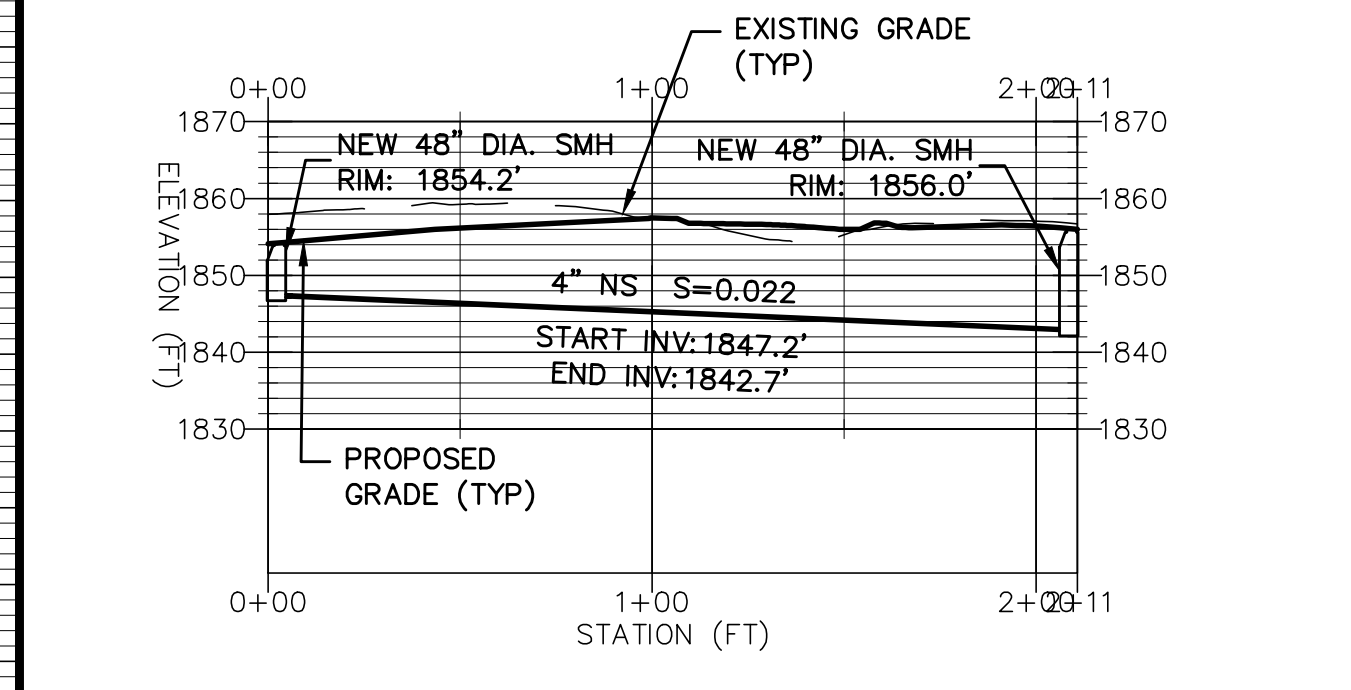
EXISTING GRADE (TYP)

0+00 1+00 2+00 2+11

1870 1870

NEW 48" DIA. SMH
RIM: 1854.2'

NEW 48" DIA. SMH
RIM: 1856.0'

1860 1860

ELEVATION (FT)

1850 1850

4" NS S=0.022

START INV: 1847.2'
END INV: 1842.7'

1840 1840

1830 1830

PROPOSED GRADE (TYP)

0+00 1+00 2+00 2+11

STATION (FT)